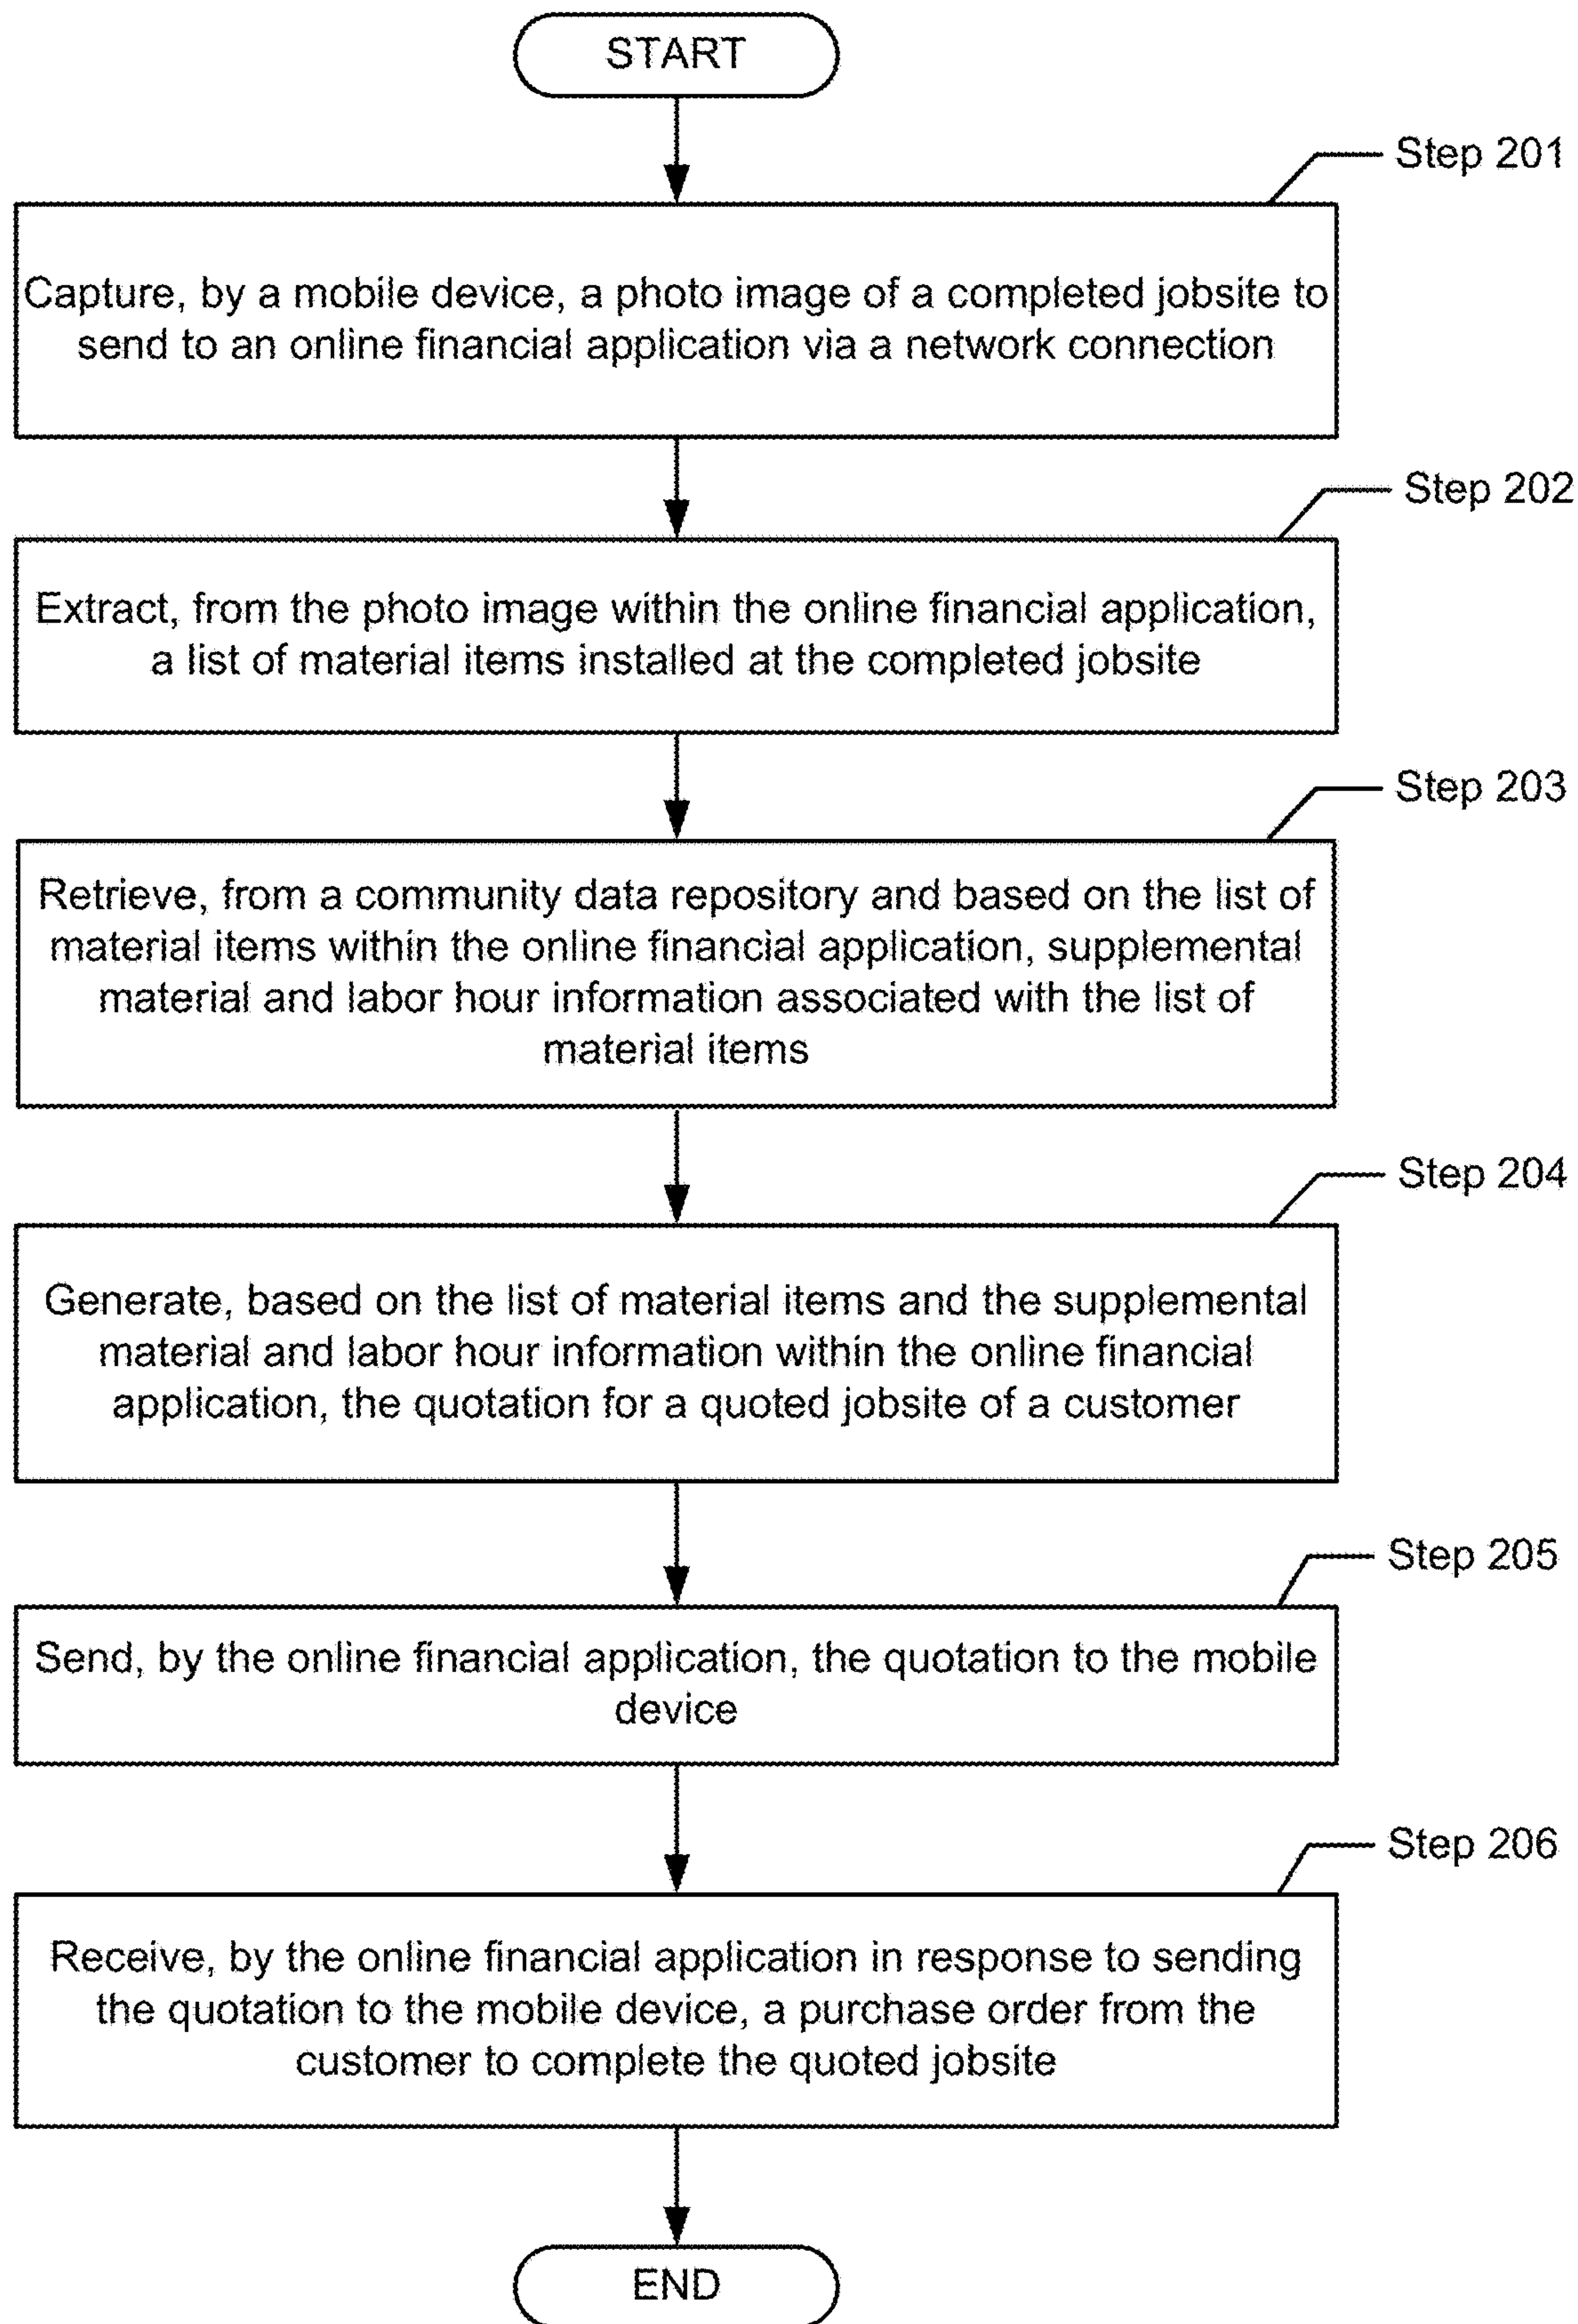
START

Step 201

Capture, by a mobile device, a photo image of a completed jobsite to send to an online financial application via a network connection

Step 202

Extract, from the photo image within the online financial application, a list of material items installed at the completed jobsite

Step 203

Retrieve, from a community data repository and based on the list of material items within the online financial application, supplemental material and labor hour information associated with the list of material items

Step 204

Generate, based on the list of material items and the supplemental material and labor hour information within the online financial application, the quotation for a quoted jobsite of a customer

Step 205

Send, by the online financial application, the quotation to the mobile device

Step 206

Receive, by the online financial application in response to sending the quotation to the mobile device, a purchase order from the customer to complete the quoted jobsite

END